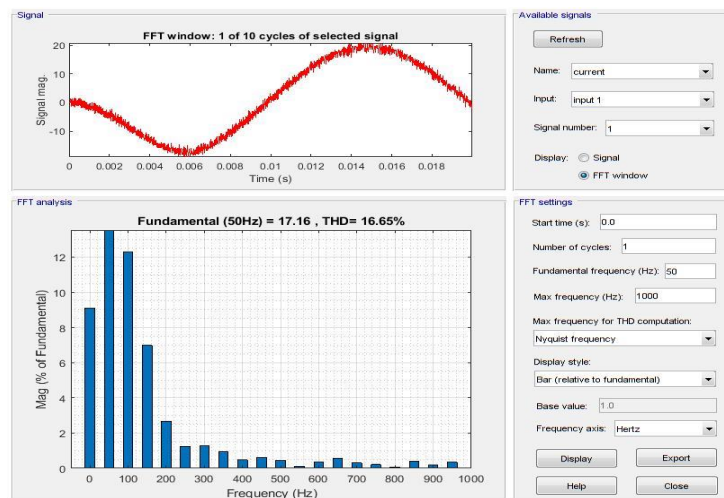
Signal

FFT window: 1 of 10 cycles of selected signal

Signal mag.

20
10
0
-10

0 0.002 0.004 0.006 0.008 0.01 0.012 0.014 0.016 0.018

Time (s)

Available signals

Refresh

Name: current

Input: input 1

Signal number: 1

Display: Signal
FFT window

FFT analysis

Fundamental (50Hz) = 17.16 , THD= 16.65%

Mag (% of Fundamental)

12
10
8
6
4
2
0

0 100 200 300 400 500 600 700 800 900 1000

Frequency (Hz)

FFT settings

Start time (s): 0.0

Number of cycles: 1

Fundamental frequency (Hz): 50

Max frequency (Hz): 1000

Max frequency for THD computation:

Nyquist frequency

Display style:

Bar (relative to fundamental)

Base value: 1.0

Frequency axis: Hertz

Display

Export

Help

Close